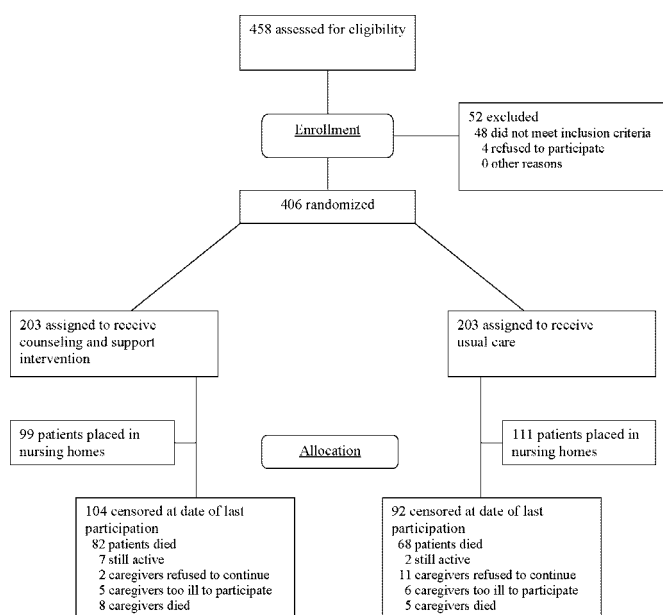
458 assessed for eligibility

Enrollment

52 excluded
48 did not meet inclusion criteria
4 refused to participate
0 other reasons

406 randomized

203 assigned to receive counseling and support intervention

203 assigned to receive usual care

99 patients placed in nursing homes

Allocation

111 patients placed in nursing homes

104 censored at date of last participation
82 patients died
7 still active
2 caregivers refused to continue
5 caregivers too ill to participate
8 caregivers died

92 censored at date of last participation
68 patients died
2 still active
11 caregivers refused to continue
6 caregivers too ill to participate
5 caregivers died